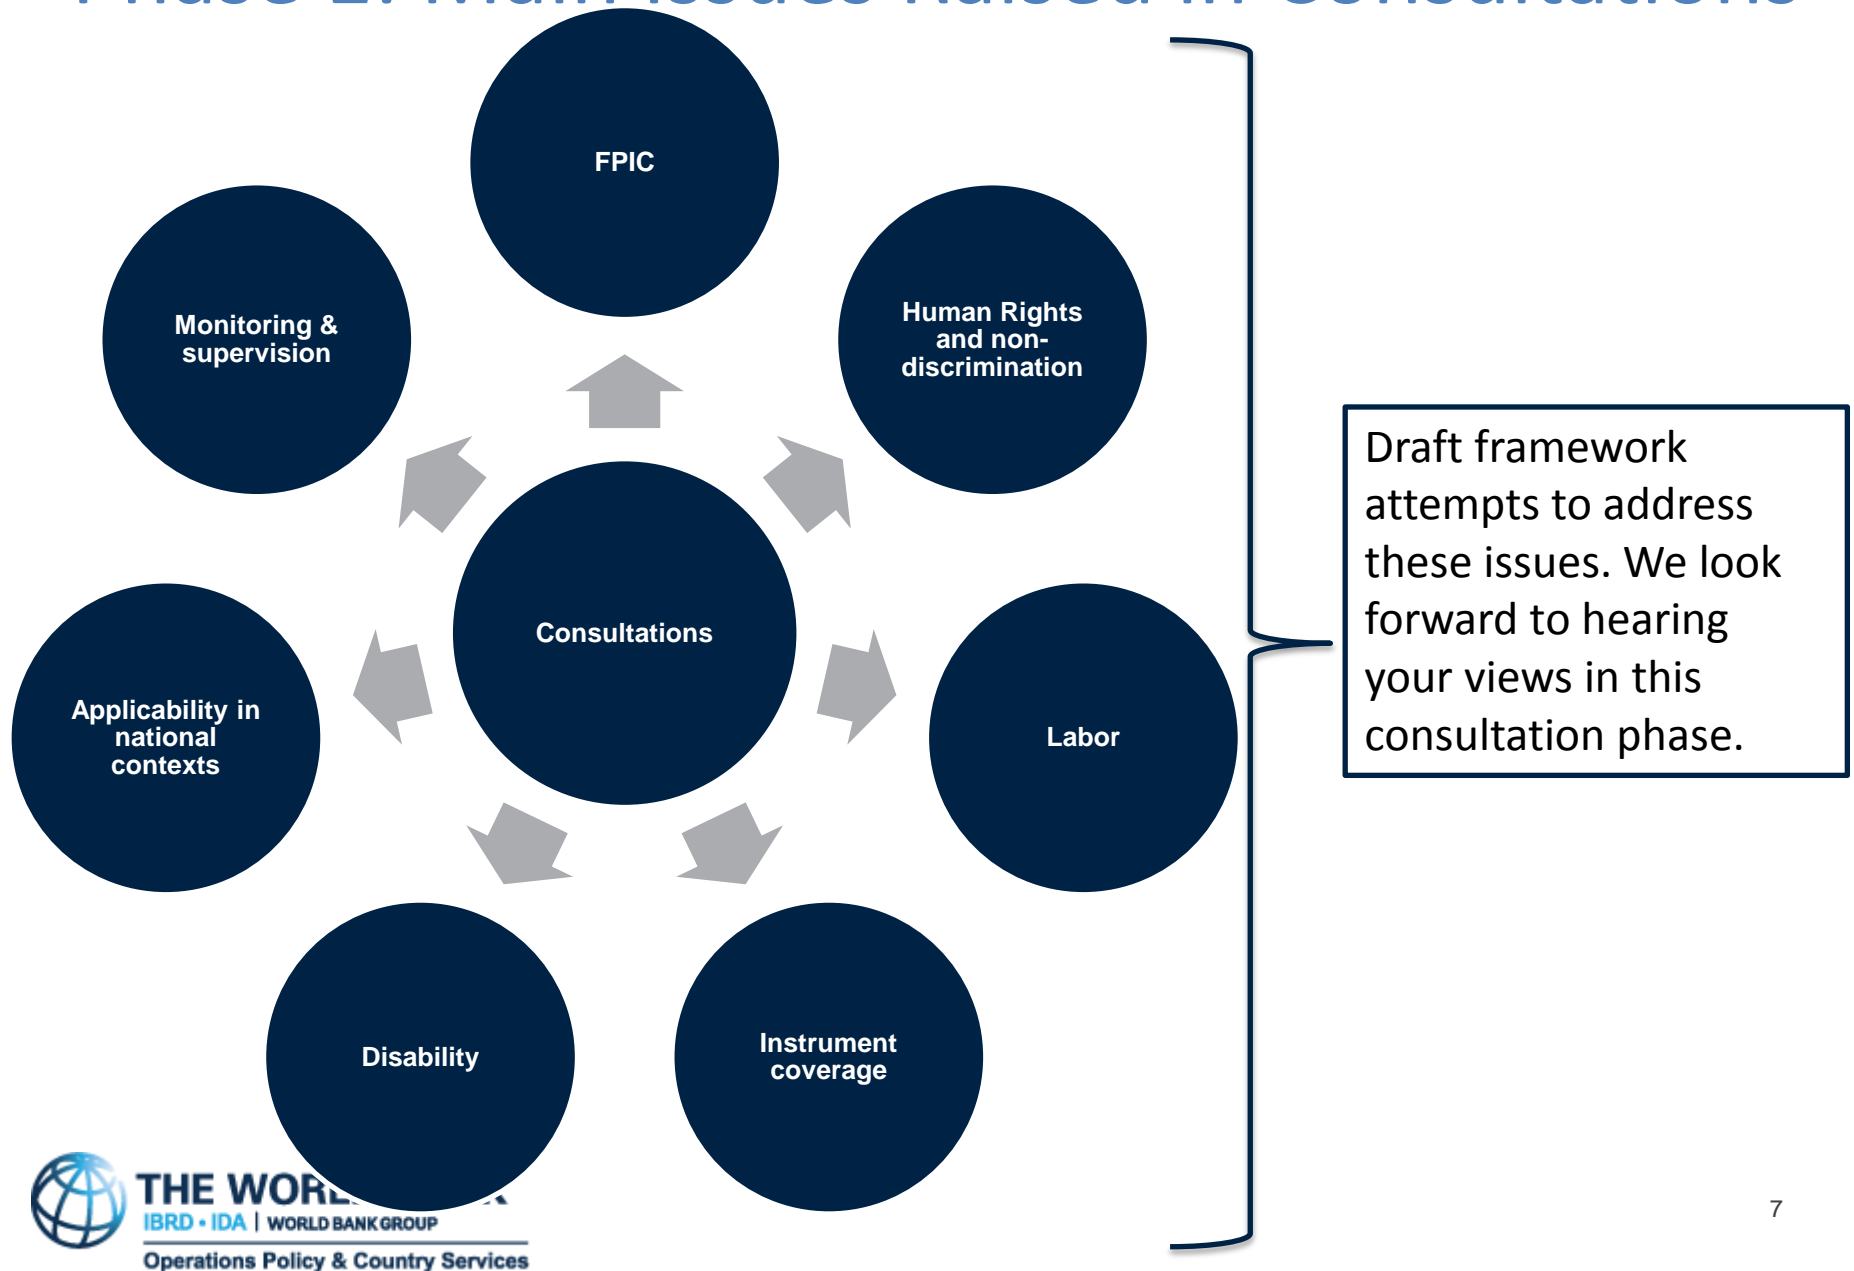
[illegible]

FPIC

Monitoring & supervision

Human Rights and non-discrimination

Consultations

Applicability in national contexts

Labor

Disability

Instrument coverage

Draft framework attempts to address these issues. We look forward to hearing your views in this consultation phase.

THE WOR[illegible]
IBRD • IDA | WORLD BANK GROUP
Operations Policy & Country Services

7